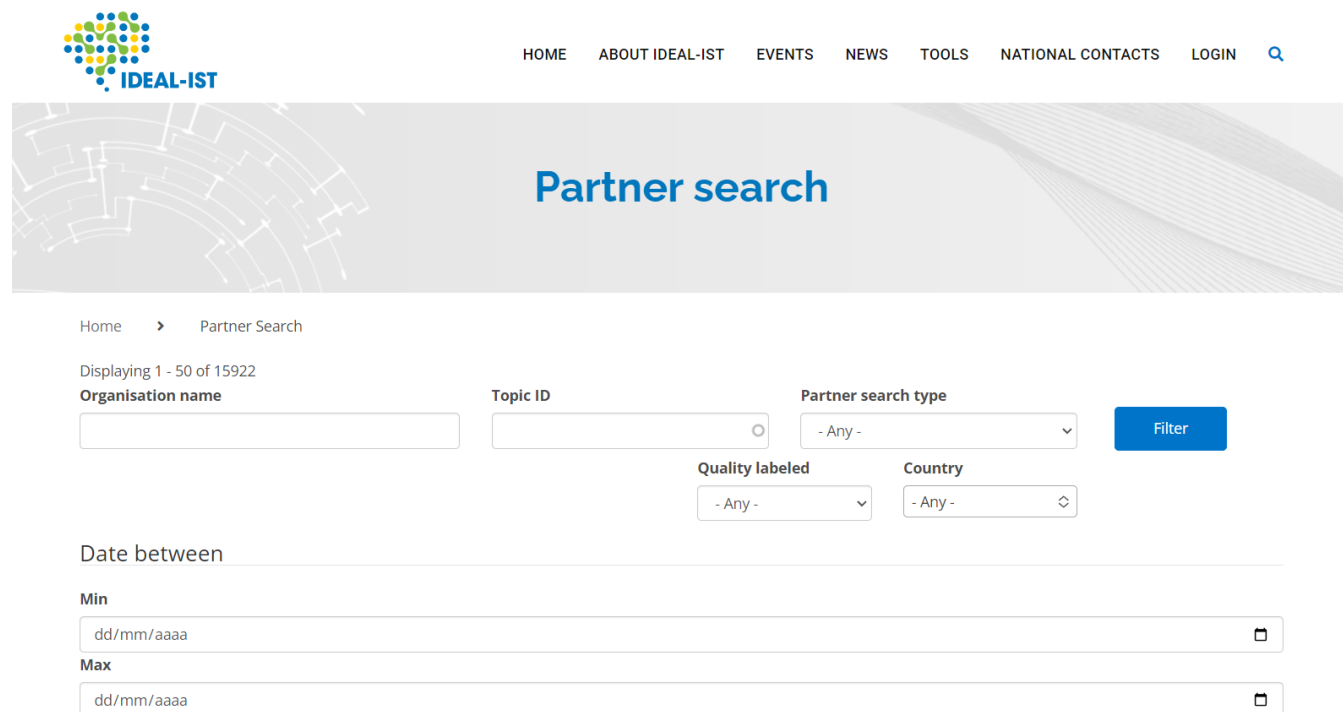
IDEAL-IST

HOME ABOUT IDEAL-IST EVENTS NEWS TOOLS NATIONAL CONTACTS LOGIN

Partner search

Home > Partner Search

Displaying 1 - 50 of 15922

Organisation name

Topic ID

Partner search type

- Any -

Filter

Quality labeled

- Any -

Country

- Any -

Date between

Min

dd/mm/aaaa

Max

dd/mm/aaaa